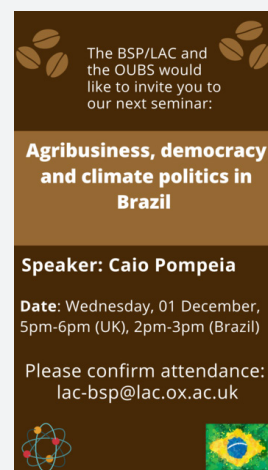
The BSP/LAC and the OUBS would like to invite you to our next seminar:

Agribusiness, democracy and climate politics in Brazil

Speaker: Caio Pompeia

Date: Wednesday, 01 December, 5pm-6pm (UK), 2pm-3pm (Brazil)

Please confirm attendance: lac-bsp@lac.ox.ac.uk